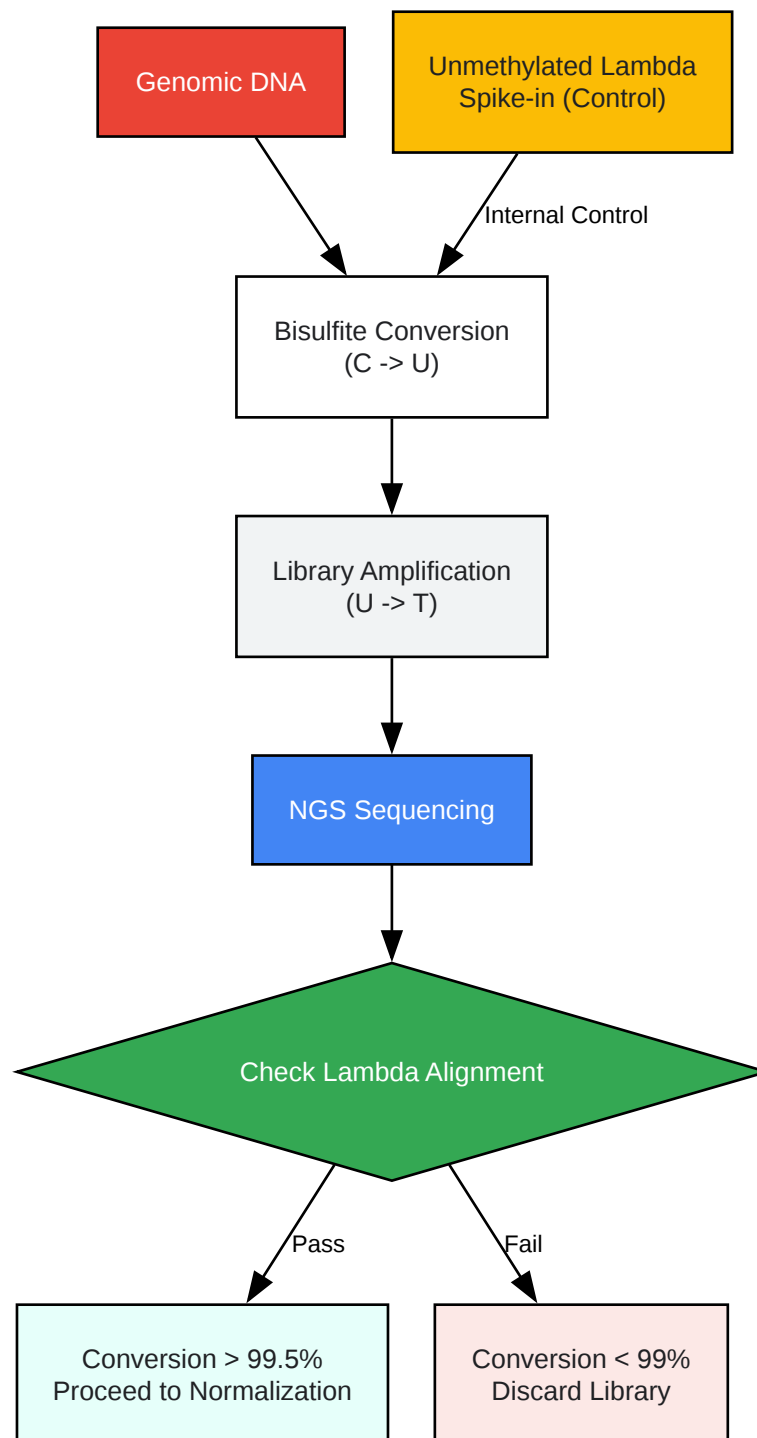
Genomic DNA

Unmethylated Lambda Spike-in (Control)

Internal Control

Bisulfite Conversion (C -> U)

Library Amplification (U -> T)

NGS Sequencing

Check Lambda Alignment

Pass

Fail

Conversion > 99.5% Proceed to Normalization

Conversion < 99% Discard Library